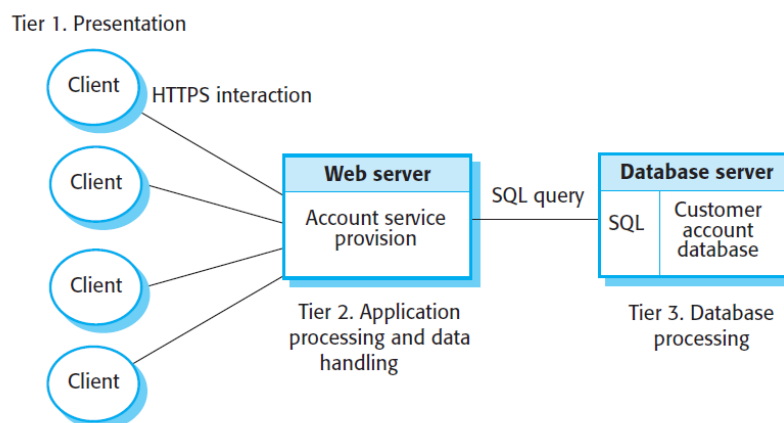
Tier 1. Presentation

Client

HTTPS interaction

Client

Client

Client

Web server

Account service provision

Tier 2. Application processing and data handling

SQL query

Database server

SQL

Customer account database

Tier 3. Database processing